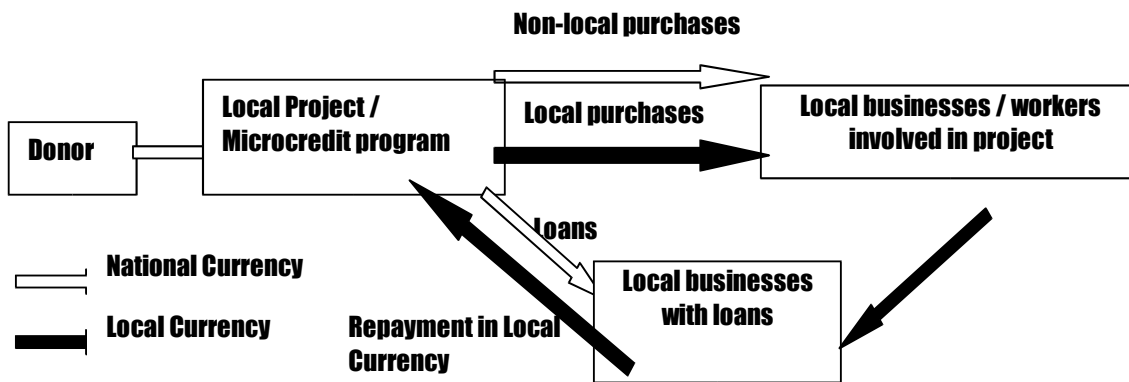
Non-local purchases

Donor

Local Project / Microcredit program

Local purchases

Local businesses / workers involved in project

Loans

Local businesses with loans

National Currency

Local Currency

Repayment in Local Currency